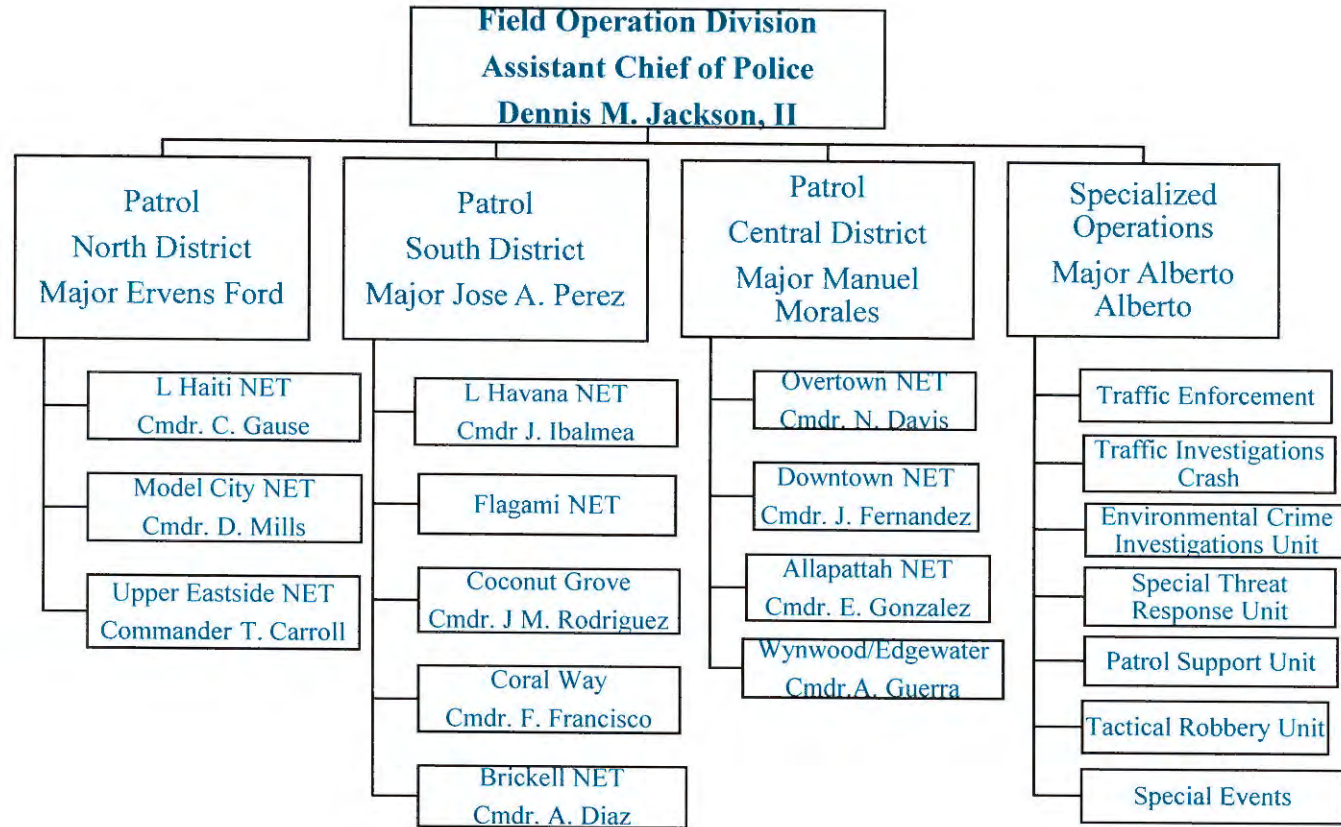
Field Operation Division
Assistant Chief of Police
Dennis M. Jackson, II

Patrol
North District
Major Ervens Ford

L Haiti NET
Cmdr. C. Gause

Model City NET
Cmdr. D. Mills

Upper Eastside NET
Commander T. Carroll

Patrol
South District
Major Jose A. Perez

L Havana NET
Cmdr J. Ibalmea

Flagami NET

Coconut Grove
Cmdr. J M. Rodriguez

Coral Way
Cmdr. F. Francisco

Brickell NET
Cmdr. A. Diaz

Patrol
Central District
Major Manuel Morales

Overtown NET
Cmdr. N. Davis

Downtown NET
Cmdr. J. Fernandez

Allapattah NET
Cmdr. E. Gonzalez

Wynwood/Edgewater
Cmdr.A. Guerra

Specialized Operations
Major Alberto Alberto

Traffic Enforcement

Traffic Investigations Crash

Environmental Crime Investigations Unit

Special Threat Response Unit

Patrol Support Unit

Tactical Robbery Unit

Special Events